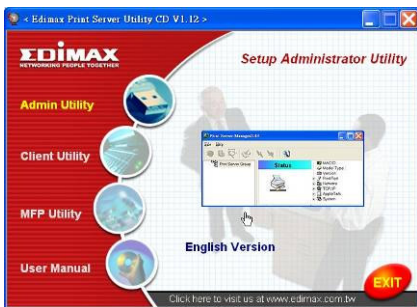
< Edimax Print Server Utility CD V1.12 >

EDIMAX
NETWORKING PEOPLE TOGETHER

Setup Administrator Utility

Admin Utility

Client Utility

MFP Utility

User Manual

Print Server Manager
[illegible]
Print Server Group
Status

English Version

EXIT

Click here to visit us at www.edimax.com.tw